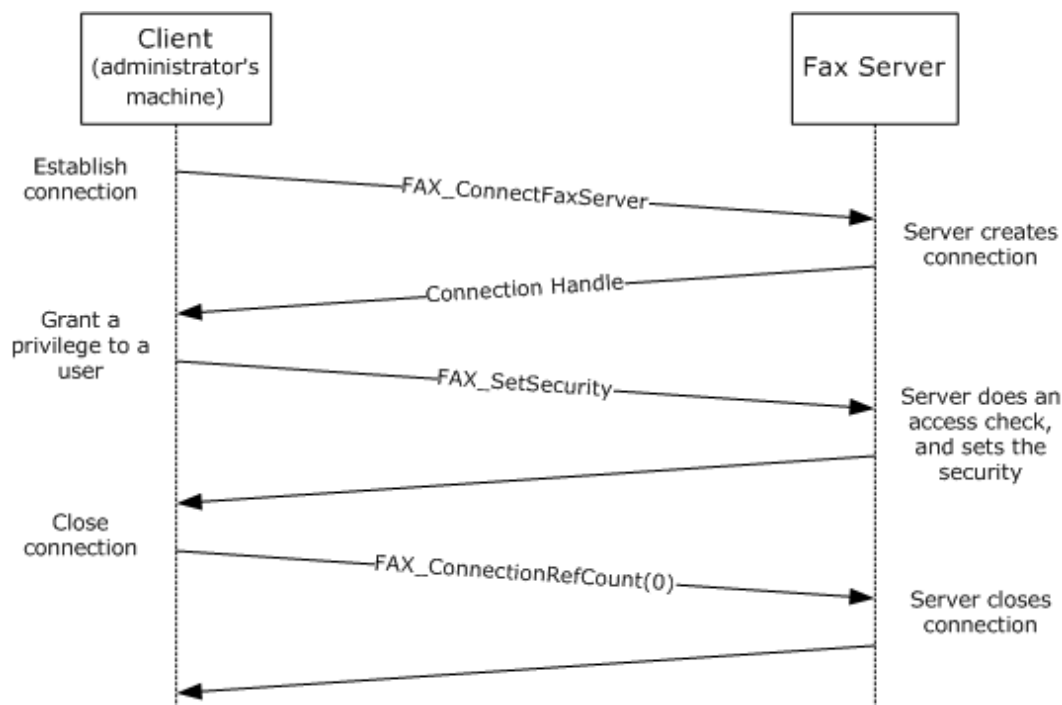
Client (administrator's machine)

Fax Server

Establish connection

FAX_ConnectFaxServer

Server creates connection

Connection Handle

Grant a privilege to a user

FAX_SetSecurity

Server does an access check, and sets the security

Close connection

FAX_ConnectionRefCount(0)

Server closes connection